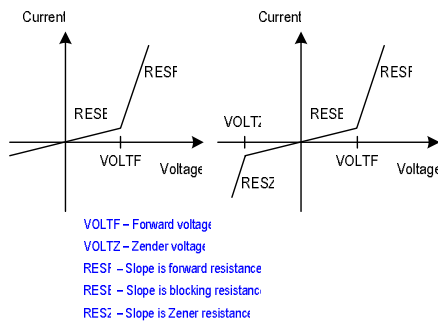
Current

RESF

RESB

VOLTF

Voltage

Current

RESF

VOLTZ

RESB

VOLTF

Voltage

RESZ

VOLTF – Forward voltage

VOLTZ – Zender voltage

RESF – Slope is forward resistance

RESB – Slope is blocking resistance

RESZ – Slope is Zener resistance